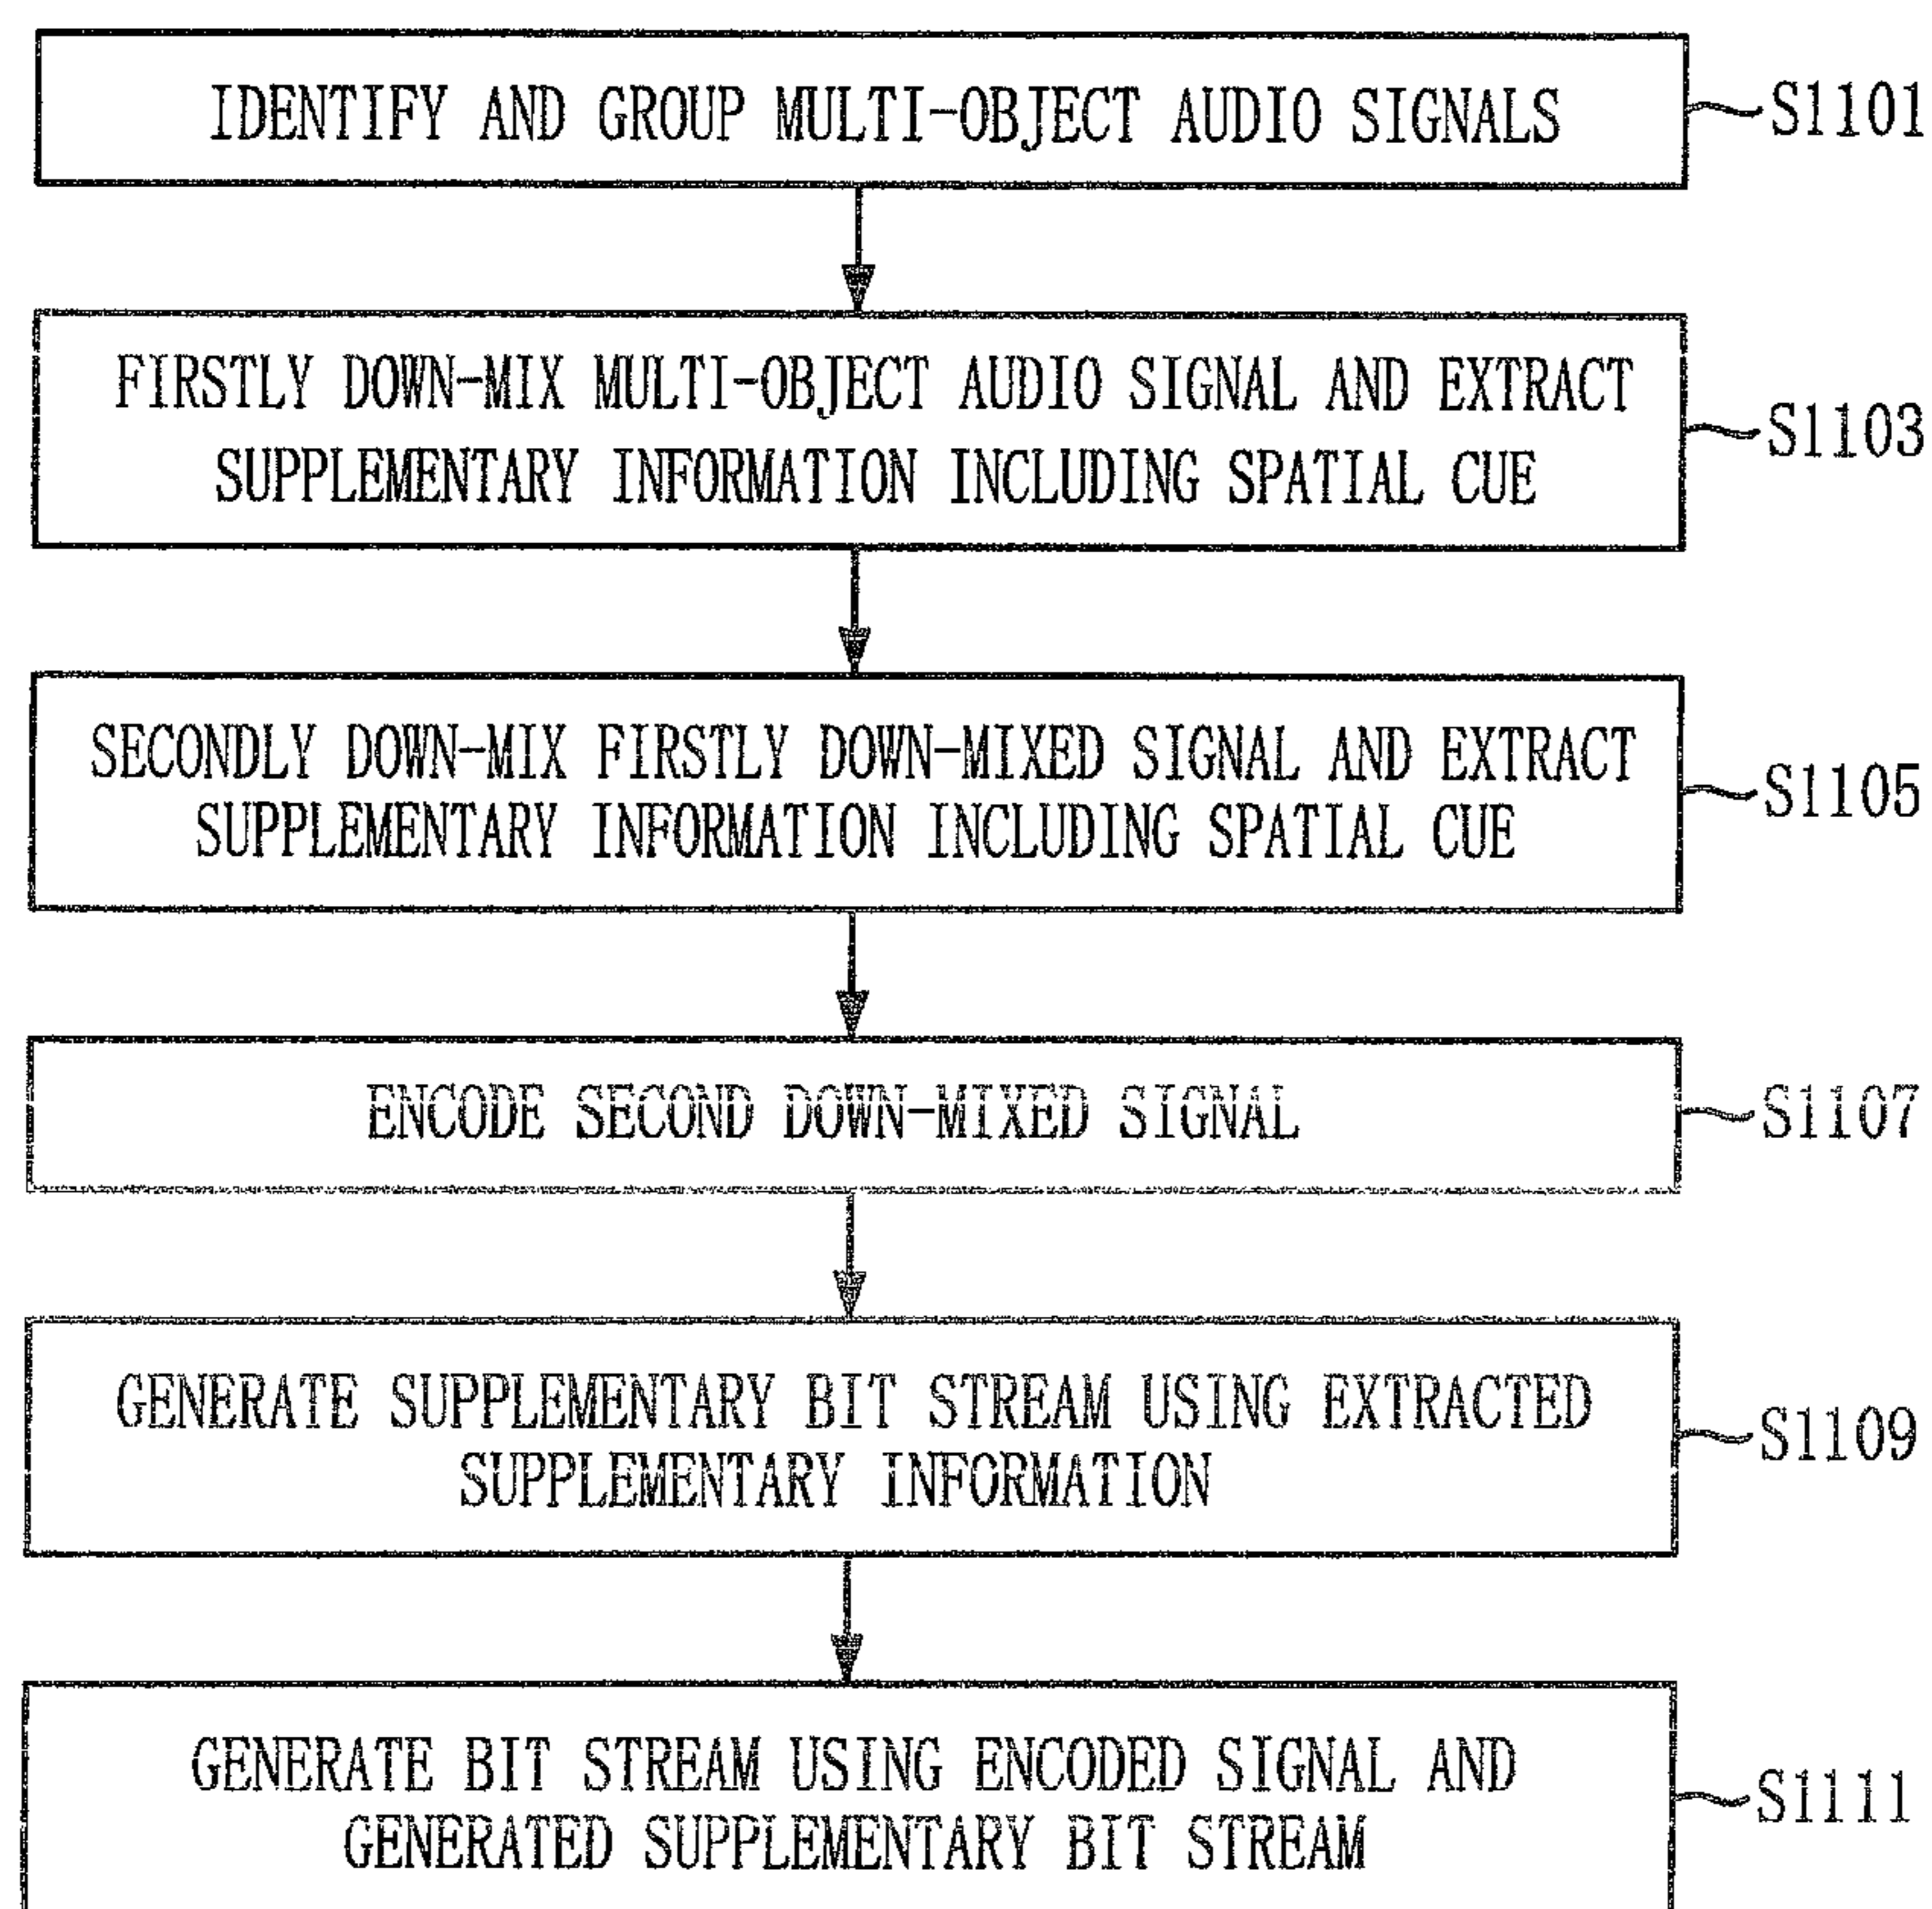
IDENTIFY AND GROUP MULTI-OBJECT AUDIO SIGNALS

S1101

FIRSTLY DOWN-MIX MULTI-OBJECT AUDIO SIGNAL AND EXTRACT SUPPLEMENTARY INFORMATION INCLUDING SPATIAL CUE

S1103

SECONDLY DOWN-MIX FIRSTLY DOWN-MIXED SIGNAL AND EXTRACT SUPPLEMENTARY INFORMATION INCLUDING SPATIAL CUE

S1105

ENCODE SECOND DOWN-MIXED SIGNAL

S1107

GENERATE SUPPLEMENTARY BIT STREAM USING EXTRACTED SUPPLEMENTARY INFORMATION

S1109

GENERATE BIT STREAM USING ENCODED SIGNAL AND GENERATED SUPPLEMENTARY BIT STREAM

S1111